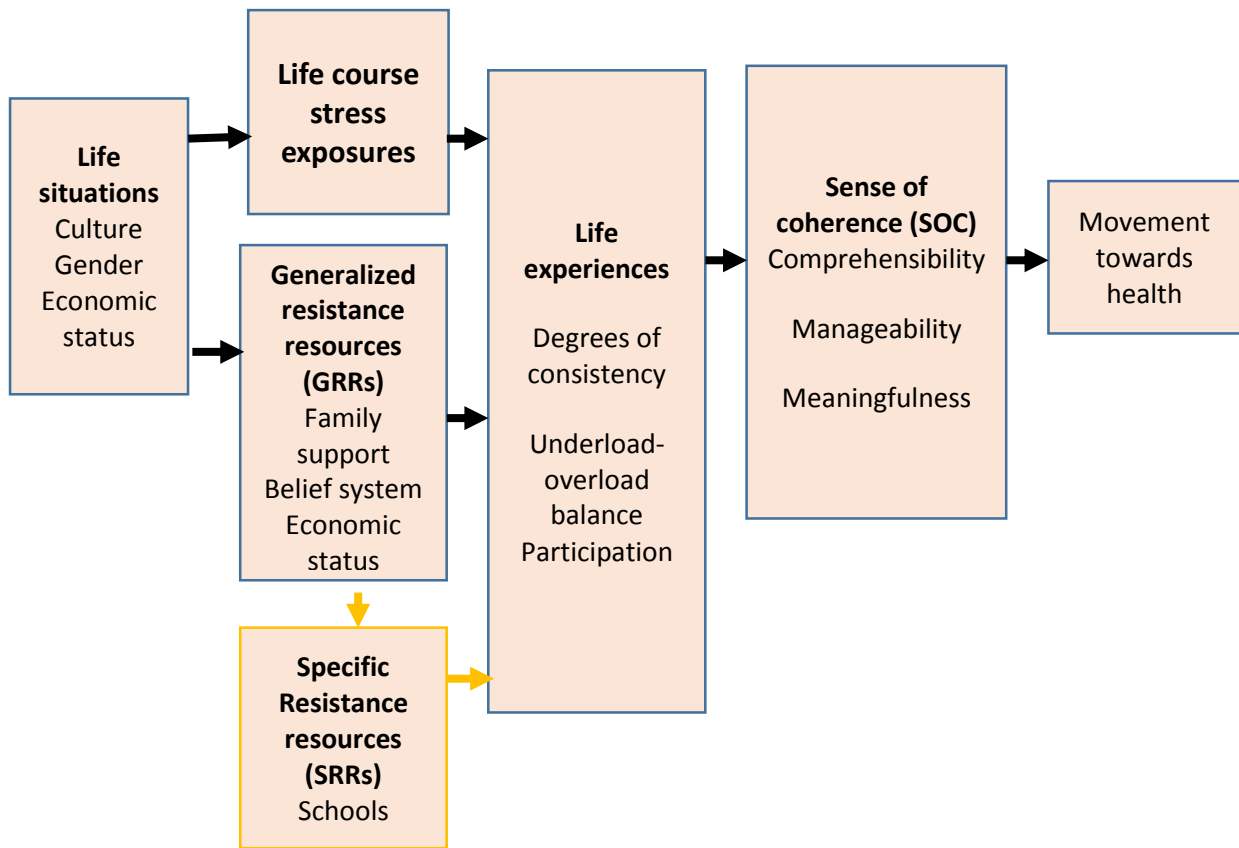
**Life situations**
Culture
Gender
Economic status

**Life course stress exposures**

**Generalized resistance resources (GRRs)**
Family support
Belief system
Economic status

**Specific Resistance resources (SRRs)**
Schools

**Life experiences**

Degrees of consistency

Underload-overload balance
Participation

**Sense of coherence (SOC)**
Comprehensibility

Manageability

Meaningfulness

Movement towards health